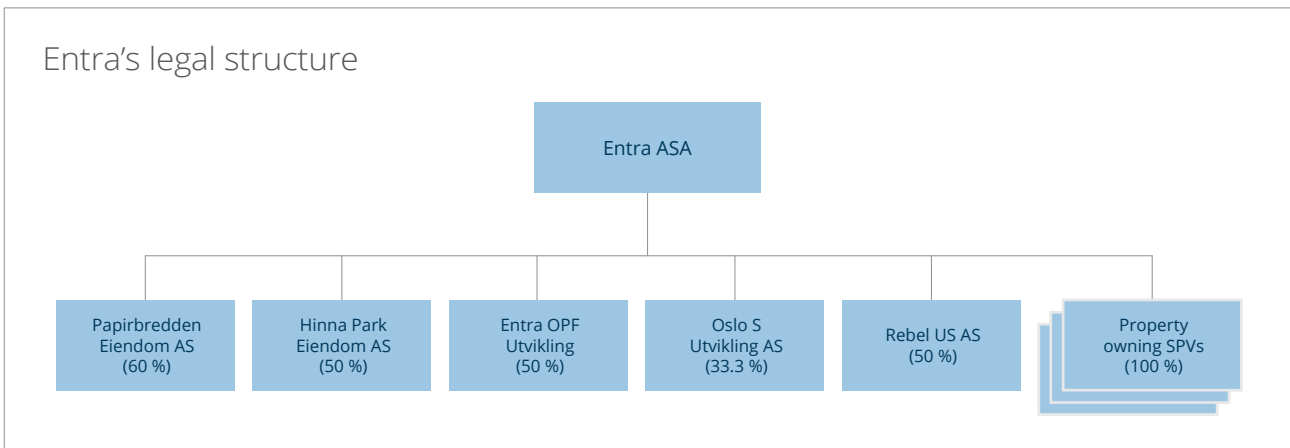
Entra’s legal structure

Entra ASA

Papirbredden Eiendom AS (60 %)

Hinna Park Eiendom AS (50 %)

Entra OPF Utvikling (50 %)

Oslo S Utvikling AS (33.3 %)

Rebel US AS (50 %)

Property owning SPVs (100 %)